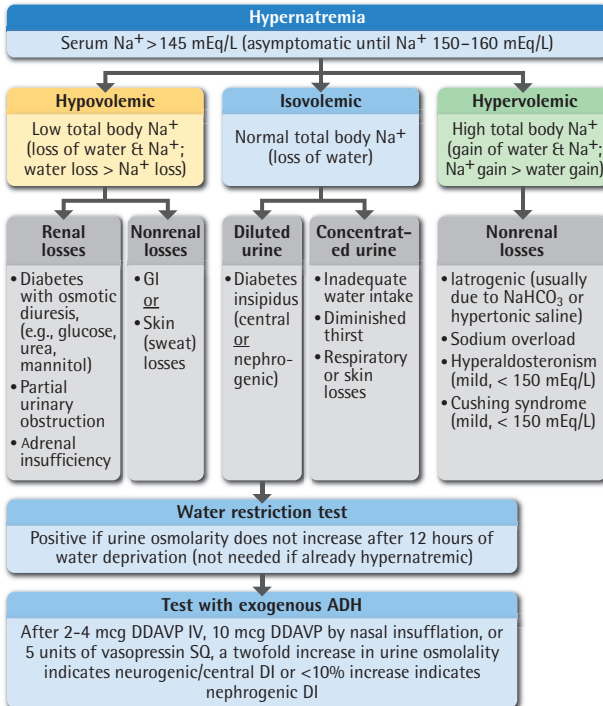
Hypernatremia

Serum $Na^+$ > 145 mEq/L (asymptomatic until $Na^+$ 150–160 mEq/L)

Hypovolemic

Low total body $Na^+$ (loss of water & $Na^+$; water loss > $Na^+$ loss)

Isovolemic

Normal total body $Na^+$ (loss of water)

Hypervolemic

High total body $Na^+$ (gain of water & $Na^+$; $Na^+$ gain > water gain)

Renal losses

• Diabetes with osmotic diuresis, (e.g., glucose, urea, mannitol)
• Partial urinary obstruction
• Adrenal insufficiency

Nonrenal losses

• GI
or
• Skin (sweat) losses

Diluted urine

• Diabetes insipidus (central or nephrogenic)

Concentrated urine

• Inadequate water intake
• Diminished thirst
• Respiratory or skin losses

Nonrenal losses

• Iatrogenic (usually due to $NaHCO_3$ or hypertonic saline)
• Sodium overload
• Hyperaldosteronism (mild, < 150 mEq/L)
• Cushing syndrome (mild, < 150 mEq/L)

Water restriction test

Positive if urine osmolarity does not increase after 12 hours of water deprivation (not needed if already hypernatremic)

Test with exogenous ADH

After 2–4 mcg DDAVP IV, 10 mcg DDAVP by nasal insufflation, or 5 units of vasopressin SQ, a twofold increase in urine osmolality indicates neurogenic/central DI or <10% increase indicates nephrogenic DI